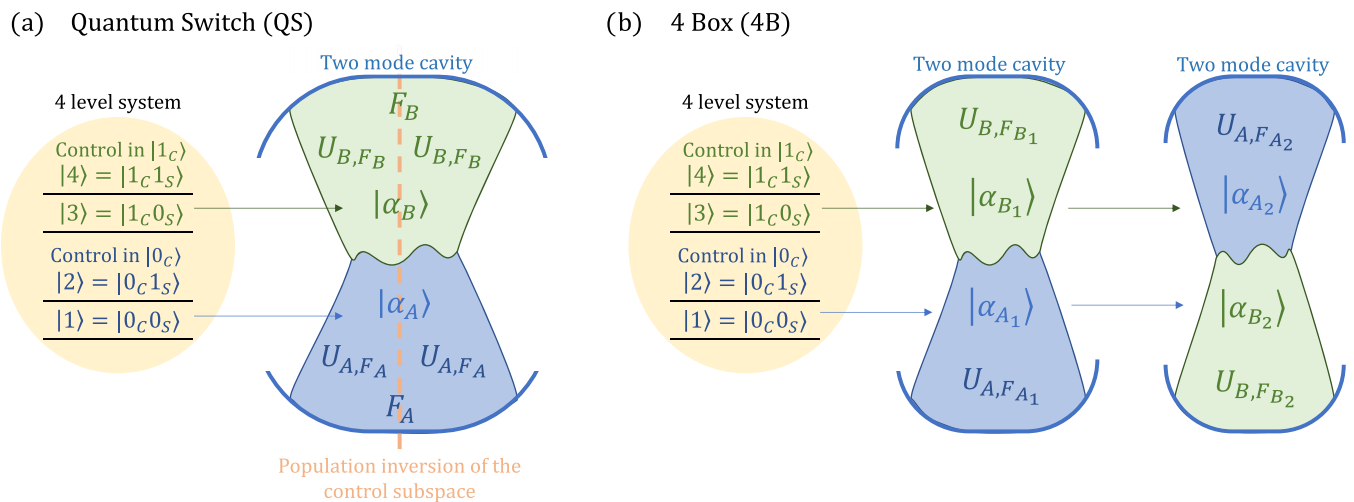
(a) Quantum Switch (QS)

Two mode cavity

4 level system

Control in $|1_C\rangle$
$|4\rangle = |1_C 1_S\rangle$
$|3\rangle = |1_C 0_S\rangle$
Control in $|0_C\rangle$
$|2\rangle = |0_C 1_S\rangle$
$|1\rangle = |0_C 0_S\rangle$

$F_B$
$U_{B,F_B}$ $U_{B,F_B}$
$|\alpha_B\rangle$
$|\alpha_A\rangle$
$U_{A,F_A}$ $U_{A,F_A}$
$F_A$

Population inversion of the control subspace

(b) 4 Box (4B)

Two mode cavity

Two mode cavity

4 level system

Control in $|1_C\rangle$
$|4\rangle = |1_C 1_S\rangle$
$|3\rangle = |1_C 0_S\rangle$
Control in $|0_C\rangle$
$|2\rangle = |0_C 1_S\rangle$
$|1\rangle = |0_C 0_S\rangle$

$U_{B,F_{B_1}}$
$|\alpha_{B_1}\rangle$
$|\alpha_{A_1}\rangle$
$U_{A,F_{A_1}}$

$U_{A,F_{A_2}}$
$|\alpha_{A_2}\rangle$
$|\alpha_{B_2}\rangle$
$U_{B,F_{B_2}}$